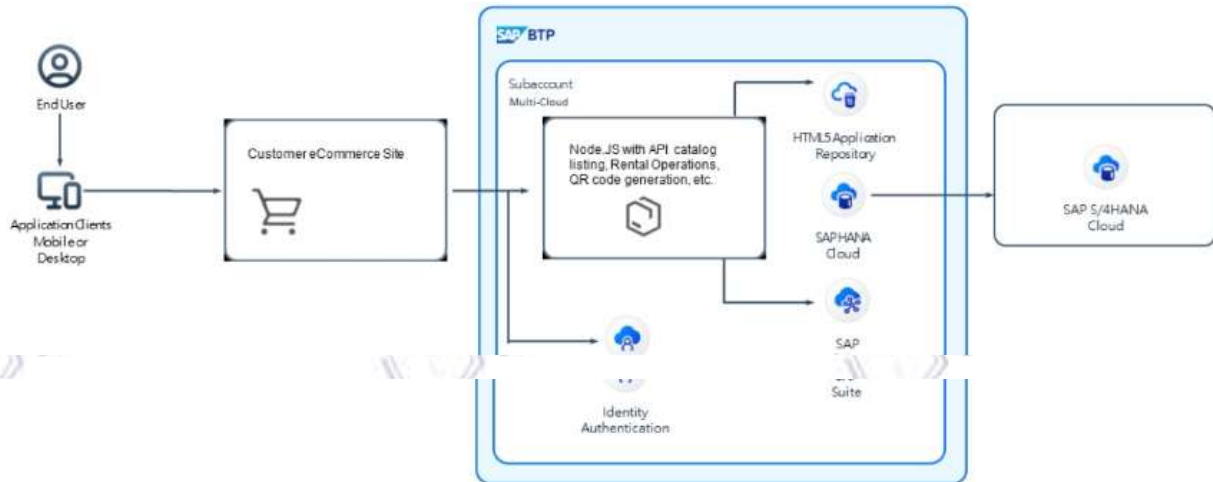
End User

Application Clients Mobile or Desktop

Customer eCommerce Site

SAP BTP

Subaccount
Multi-Cloud

Node.JS with API catalog listing, Rental Operations, QR code generation, etc.

HTML5 Application Repository

SAP HANA Cloud

SAP
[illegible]
Suite

Identity Authentication

SAP S/4HANA Cloud